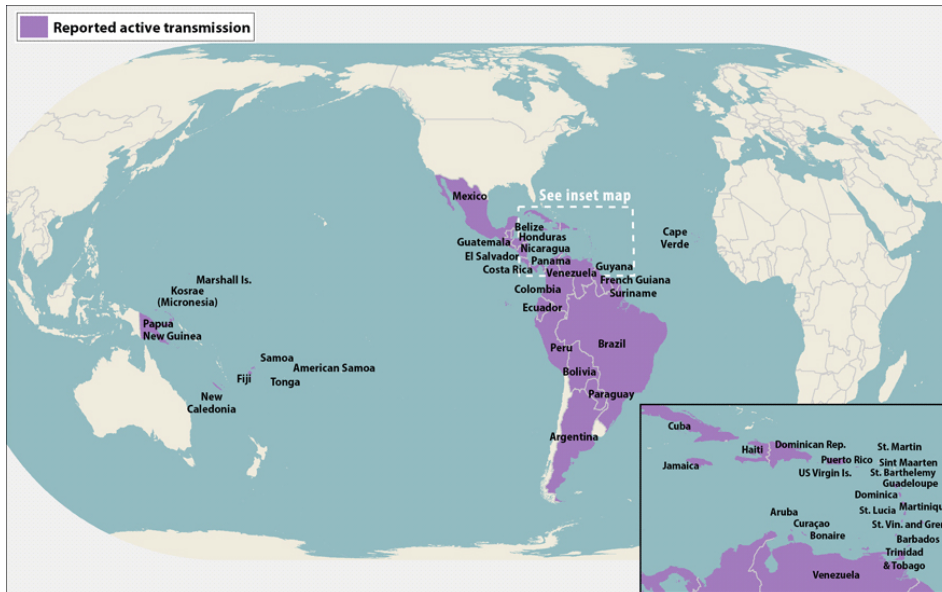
Reported active transmission

Mexico

See inset map

Belize
Honduras
Guatemala
Nicaragua
El Salvador
Panama
Costa Rica
Venezuela
Guyana
French Guiana
Suriname
Colombia
Ecuador
Peru
Brazil
Bolivia
Paraguay
Argentina

Cape Verde

Marshall Is.
Kosrae (Micronesia)
Papua New Guinea
Samoa
American Samoa
Fiji
Tonga
New Caledonia

Cuba
Dominican Rep.
Haiti
Puerto Rico
US Virgin Is.
Jamaica
St. Martin
Sint Maarten
St. Barthelemy
Guadeloupe
Dominica
Martiniqu
St. Lucia
St. Vin. and Gre
Barbados
Aruba
Curaçao
Bonaire
Trinidad & Tobago
Venezuela